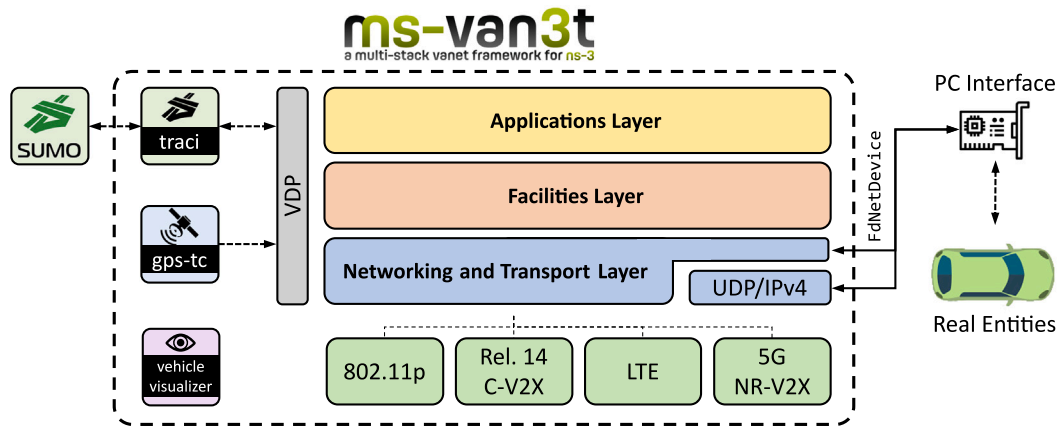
ms-van3t
a multi-stack vanet framework for ns-3

SUMO

traci

gps-tc

vehicle visualizer

VDP

Applications Layer

Facilities Layer

Networking and Transport Layer

UDP/IPv4

802.11p

Rel. 14 C-V2X

LTE

5G NR-V2X

FdNetDevice

PC Interface

Real Entities